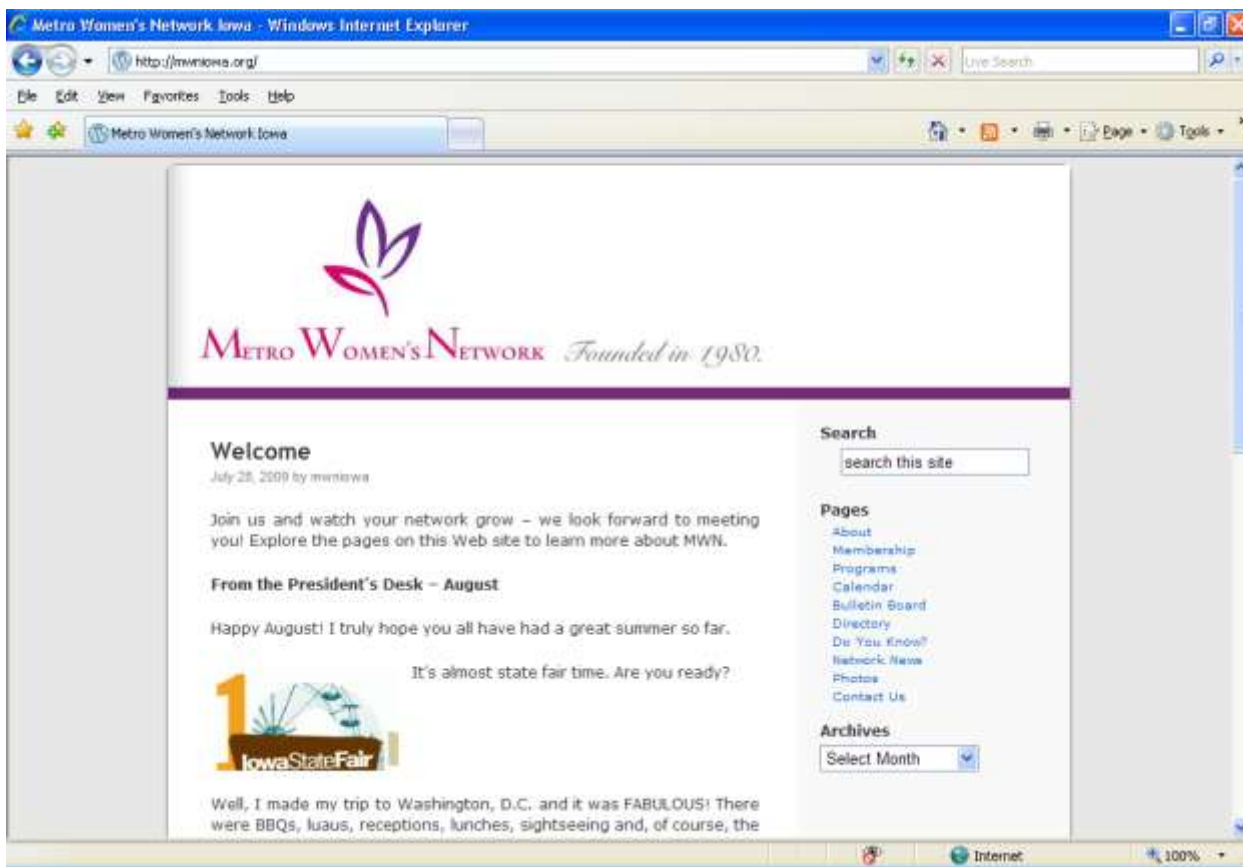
Metro Women's Network Iowa - Windows Internet Explorer

http://mwniowa.org/

Live Search

File Edit View Favorites Tools Help

Metro Women's Network Iowa

Page Tools

METRO WOMEN'S NETWORK Founded in 1980.

Welcome

July 28, 2009 by mwniowa

Join us and watch your network grow – we look forward to meeting you! Explore the pages on this Web site to learn more about MWN.

From the President's Desk – August

Happy August! I truly hope you all have had a great summer so far.

It's almost state fair time. Are you ready?

IowaStateFair

Well, I made my trip to Washington, D.C. and it was FABULOUS! There were BBQs, luaus, receptions, lunches, sightseeing and, of course, the

Search

search this site

Pages

About
Membership
Programs
Calendar
Bulletin Board
Directory
Do You Know?
Network News
Photos
Contact Us

Archives

Select Month

Internet

100%